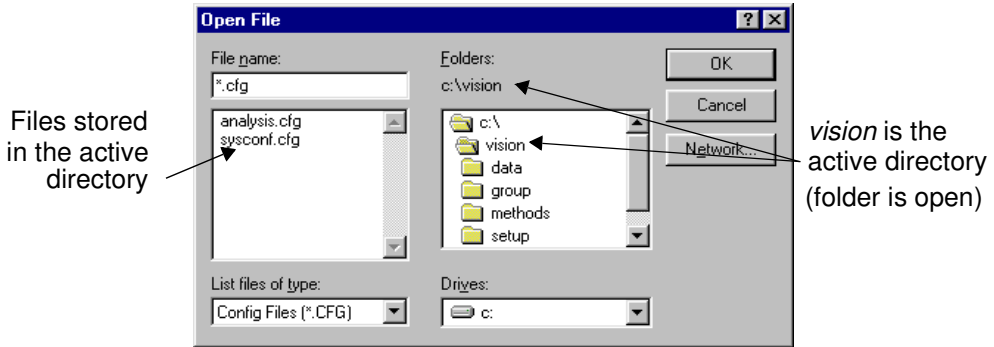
Open File

?

File name:

*.cfg

analysis.cfg
sysconf.cfg

List files of type:

Config Files (*.CFG)

Folders:

c:\vision

c:\
vision
data
group
methods
setup

Drives:

c:

OK

Cancel

Network...

Files stored in the active directory

*vision* is the active directory (folder is open)